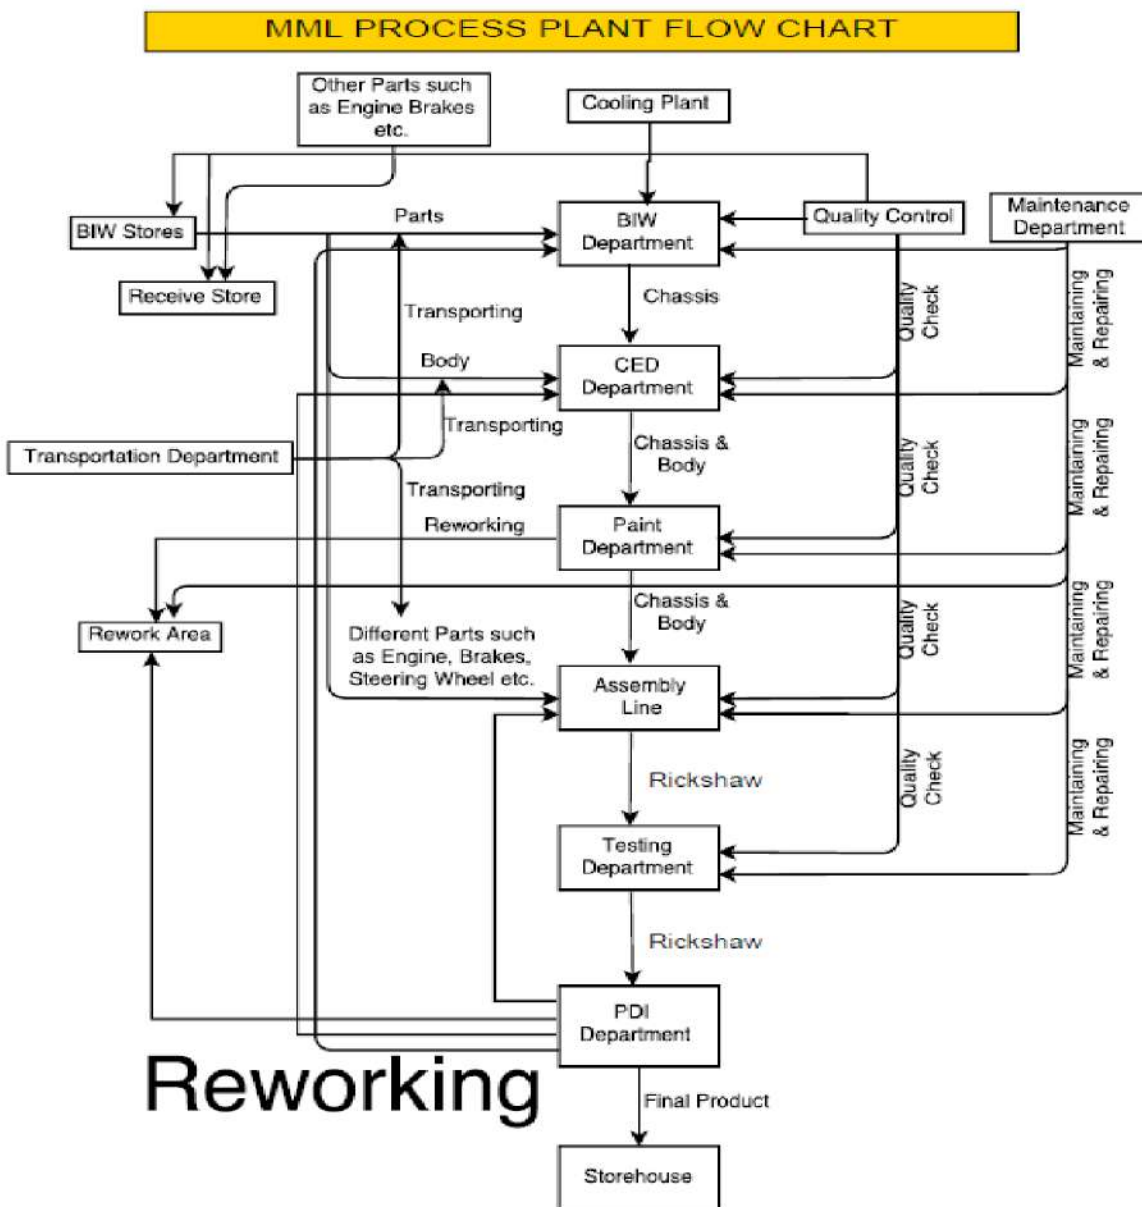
MML PROCESS PLANT FLOW CHART

Other Parts such as Engine Brakes etc.

Cooling Plant

BIW Stores

Parts

BIW Department

Quality Control

Maintenance Department

Receive Store

Chassis

Quality Check

Maintaining & Repairing

Transporting

Body

CED Department

Transportation Department

Transporting

Chassis & Body

Quality Check

Maintaining & Repairing

Transporting

Reworking

Paint Department

Rework Area

Chassis & Body

Quality Check

Maintaining & Repairing

Different Parts such as Engine, Brakes, Steering Wheel etc.

Assembly Line

Rickshaw

Quality Check

Maintaining & Repairing

Testing Department

Rickshaw

PDI Department

Reworking

Final Product

Storehouse